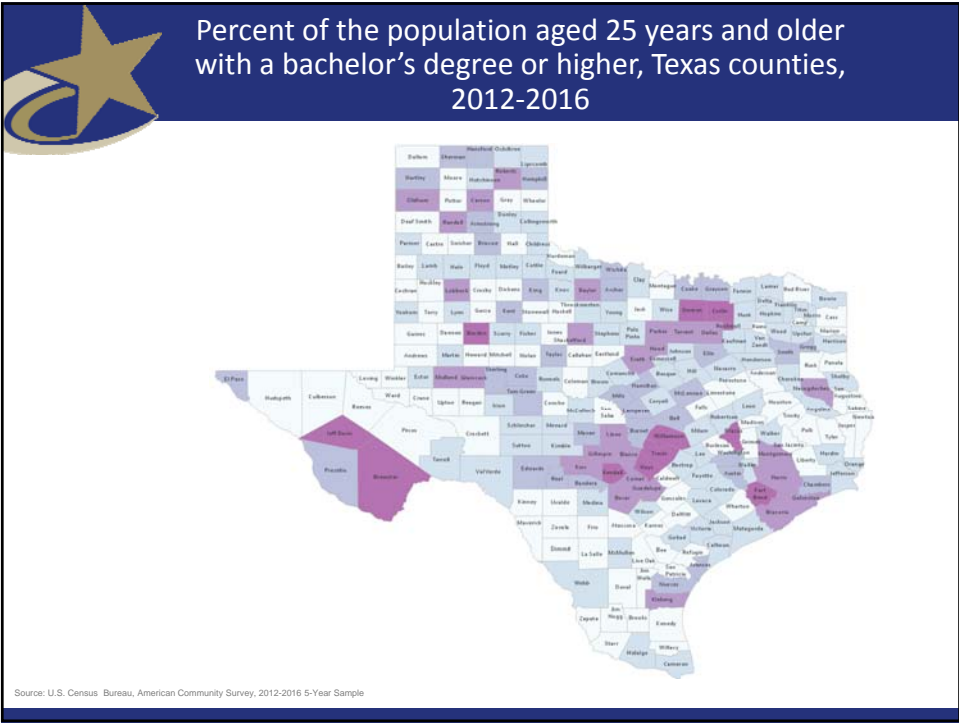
Percent of the population aged 25 years and older with a bachelor's degree or higher, Texas counties, 2012-2016

Dallam Sherman Hansford Ochiltree Lipscomb
Hartley Moore Hutchinson Roberts Hemphill
Oldham Potter Carson Gray Wheeler
Deaf Smith Randall Armstrong Donley Collingsworth
Parmer Castro Swisher Briscoe Hall Childress
Bailey Lamb Hale Floyd Motley Cottle Hardeman Foard Wilbarger Wichita
Cochran Hockley Lubbock Crosby Dickens King Knox Baylor Archer Clay Montague Cooke Grayson Fannin Lamar Red River Bowie
Yoakum Terry Lynn Garza Kent Stonewall Haskell Throckmorton Young Jack Wise Denton Collin Hunt Delta Franklin Titus Morris Cass
Gaines Dawson Borden Scurry Fisher Jones Shackelford Stephens Palo Pinto Parker Tarrant Dallas Rockwall Kaufman Rains Wood Camp Upshur Marion Harrison
Andrews Martin Howard Mitchell Nolan Taylor Callahan Eastland Erath Hood Somervell Johnson Ellis Van Zandt Smith Gregg Henderson Rusk Panola
El Paso Loving Winkler Ector Midland Glasscock Sterling Coke Runnels Coleman Brown Comanche Bosque Hill Navarro Anderson Cherokee Shelby
Hudspeth Culberson Ward Crane Upton Reagan Tom Green Concho McCulloch Mills Hamilton Coryell Limestone Freestone Nacogdoches San Augustine
Reeves Irion Schleicher Menard San Saba Lampasas Bell Falls Leon Houston Angelina Sabine
Jeff Davis Pecos Crockett Sutton Kimble Mason Llano Burnet Williamson Milam Robertson Madison Trinity Polk Tyler Newton Jasper
Presidio Brewster Terrell Val Verde Edwards Kerr Gillespie Blanco Travis Lee Burleson Brazos Grimes Walker San Jacinto Montgomery Liberty Hardin Orange Jefferson
Real Bandera Kendall Hays Bastrop Washington Waller Austin Harris Chambers
Kinney Uvalde Medina Bexar Comal Guadalupe Caldwell Fayette Colorado Fort Bend Galveston
Maverick Zavala Frio Atascosa Karnes Gonzales Lavaca Wilson DeWitt Wharton Brazoria
Dimmit La Salle McMullen Live Oak Bee Goliad Victoria Jackson Matagorda Calhoun Refugio Aransas
Webb Duval Jim Wells San Patricio Nueces Kleberg
Zapata Jim Hogg Brooks Kenedy
Starr Hidalgo Willacy Cameron

Source: U.S. Census Bureau, American Community Survey, 2012-2016 5-Year Sample